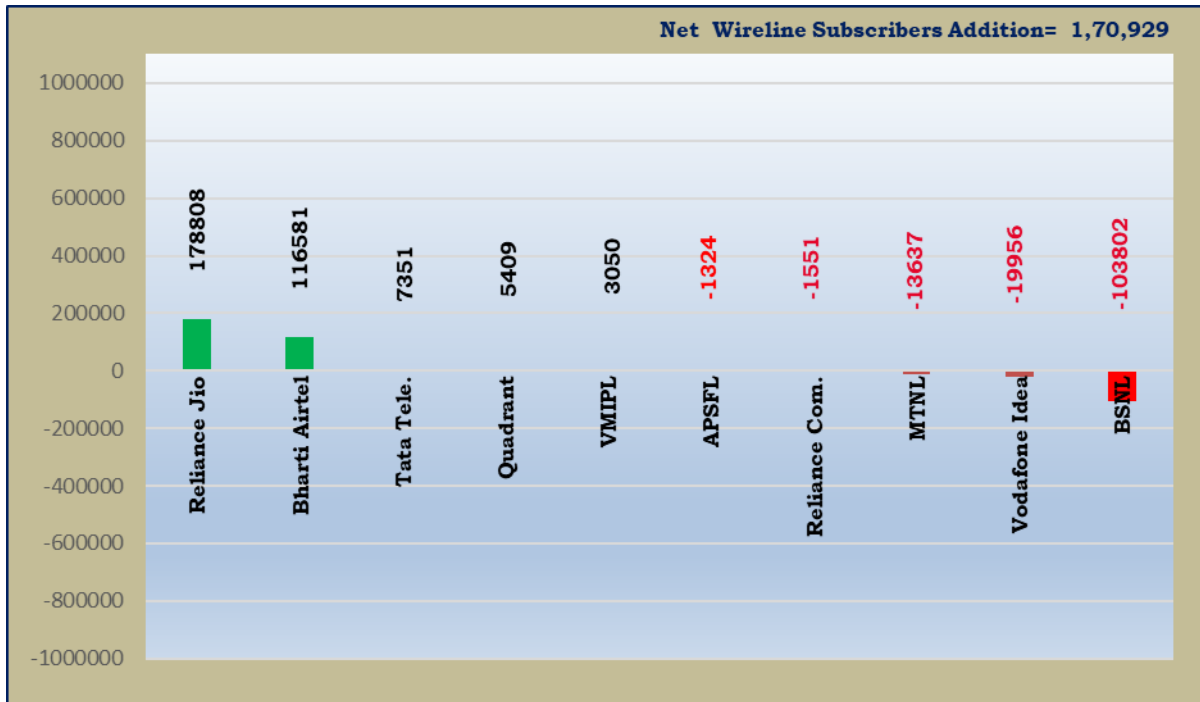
Net Wireline Subscribers Addition= 1,70,929

1000000
800000
600000
400000
200000
0
-200000
-400000
-600000
-800000
-1000000

178808
Reliance Jio

116581
Bharti Airtel

7351
Tata Tele.

5409
Quadrant

3050
VMIPL

-1324
APSFL

-1551
Reliance Com.

-13637
MTNL

-19956
Vodafone Idea

-103802
BSNL